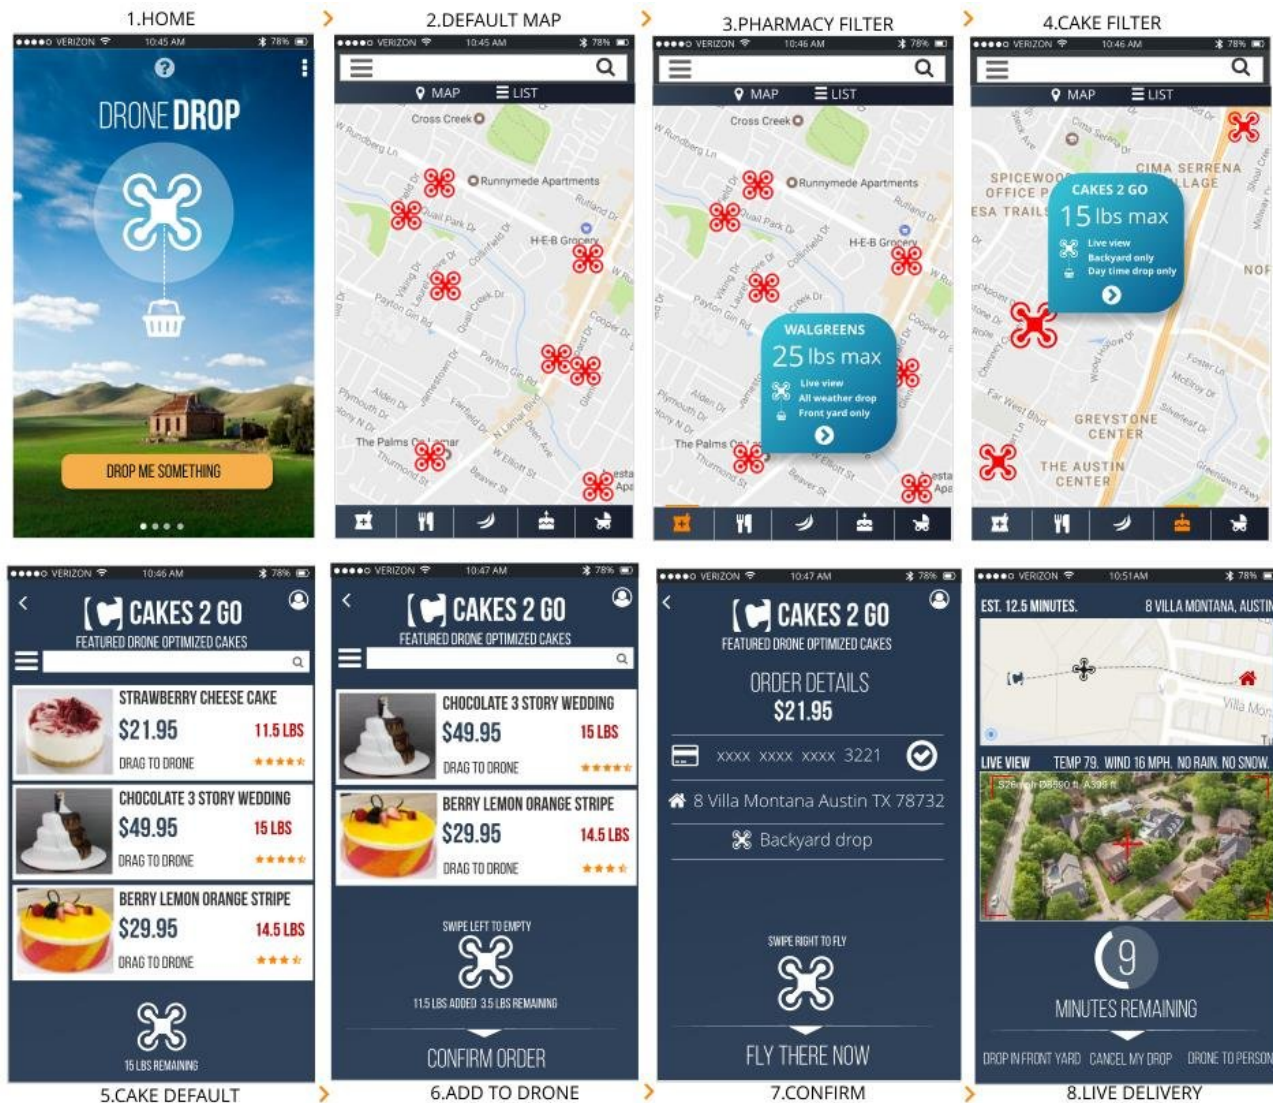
1.HOME

●●●●○ VERIZON 10:45 AM 78%

DRONE DROP

DROP ME SOMETHING

2.DEFAULT MAP

●●●●○ VERIZON 10:45 AM 78%

MAP LIST

Cross Creek

Runnymede Apartments

W Rundberg Ln

Quail Park Dr

H-E-B Grocery

Payton Gin Rd

Cooper Dr

Alden Dr

The Palms On Lamar

N Lamar Blvd

Plymouth Dr

Thurmond St

W Elliott St

Beaver St

3.PHARMACY FILTER

●●●●○ VERIZON 10:46 AM 78%

MAP LIST

Cross Creek

Runnymede Apartments

H-E-B Grocery

WALGREENS

25 lbs max

Live view

All weather drop

Front yard only

The Palms On Lamar

4.CAKE FILTER

●●●●○ VERIZON 10:46 AM 78%

MAP LIST

SPICEWOOD OFFICE P

ESA TRAILS

CIMA SERRENA VILLAGE

CAKES 2 GO

15 lbs max

Live view

Backyard only

Day time drop only

NOR

Far West Blvd

GREYSTONE CENTER

THE AUSTIN CENTER

●●●●○ VERIZON 10:46 AM 78%

CAKES 2 GO

FEATURED DRONE OPTIMIZED CAKES

STRAWBERRY CHEESE CAKE

$21.95

11.5 LBS

DRAG TO DRONE

CHOCOLATE 3 STORY WEDDING

$49.95

15 LBS

DRAG TO DRONE

BERRY LEMON ORANGE STRIPE

$29.95

14.5 LBS

DRAG TO DRONE

15 LBS REMAINING

5.CAKE DEFAULT

●●●●○ VERIZON 10:47 AM 78%

CAKES 2 GO

FEATURED DRONE OPTIMIZED CAKES

CHOCOLATE 3 STORY WEDDING

$49.95

15 LBS

DRAG TO DRONE

BERRY LEMON ORANGE STRIPE

$29.95

14.5 LBS

DRAG TO DRONE

SWIPE LEFT TO EMPTY

11.5 LBS ADDED 3.5 LBS REMAINING

CONFIRM ORDER

6.ADD TO DRONE

●●●●○ VERIZON 10:47 AM 78%

CAKES 2 GO

FEATURED DRONE OPTIMIZED CAKES

ORDER DETAILS

$21.95

XXXX XXXX XXXX 3221

8 Villa Montana Austin TX 78732

Backyard drop

SWIPE RIGHT TO FLY

FLY THERE NOW

7.CONFIRM

●●●●○ VERIZON 10:51 AM 78%

EST. 12.5 MINUTES.

8 VILLA MONTANA, AUSTIN

Villa Mon

LIVE VIEW

TEMP 79. WIND 16 MPH. NO RAIN. NO SNOW.

S26mph D8590 ft A398 ft

9

MINUTES REMAINING

DROP IN FRONT YARD

CANCEL MY DROP

DRONE TO PERSON

8.LIVE DELIVERY